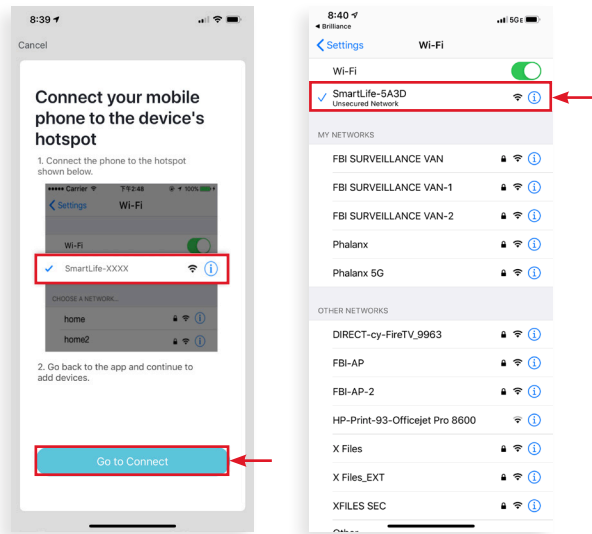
8:39

Cancel

Connect your mobile phone to the device's hotspot

1. Connect the phone to the hotspot shown below.

Carrier 下午2:48 100%

Settings Wi-Fi

Wi-Fi

SmartLife-XXXX

CHOOSE A NETWORK...

home

home2

2. Go back to the app and continue to add devices.

Go to Connect

8:40
◂ Brilliance
5GE

Settings Wi-Fi

Wi-Fi

SmartLife-5A3D
Unsecured Network

MY NETWORKS

FBI SURVEILLANCE VAN

FBI SURVEILLANCE VAN-1

FBI SURVEILLANCE VAN-2

Phalanx

Phalanx 5G

OTHER NETWORKS

DIRECT-cy-FireTV_9963

FBI-AP

FBI-AP-2

HP-Print-93-Officejet Pro 8600

X Files

X Files_EXT

XFILES SEC

Other...